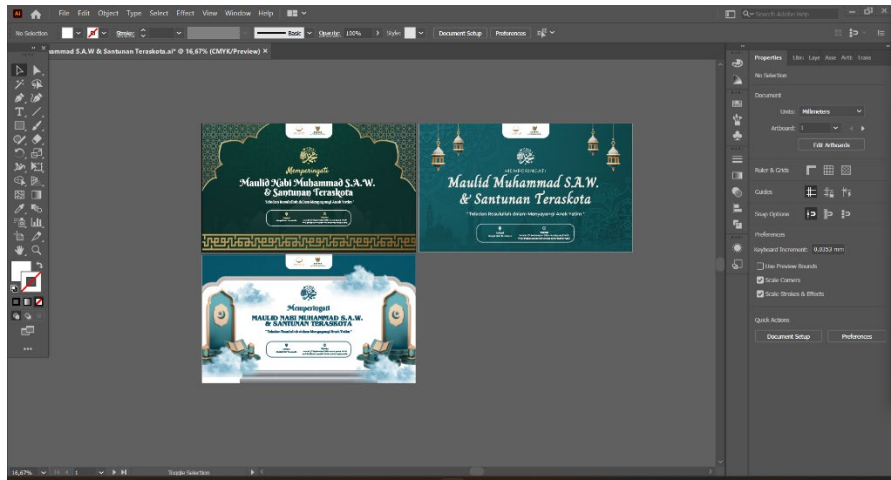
Ai File Edit Object Type Select Effect View Window Help

Search Adobe Help

No Selection Stroke: Basic Opacity: 100% Style: Document Setup Preferences

ammad S.A.W & Santunan Teraskota.ai* @ 16,67% (CMYK/Preview) ×

Memperingati
Maulid Nabi Muhammad S.A.W.
& Santunan Teraskota
"Teladan Rasulullah dalam Menyayangi Anak Yatim"

MEMPERINGATI
Maulid Muhammad S.A.W.
& Santunan Teraskota
"Teladan Rasulullah dalam Menyayangi Anak Yatim"

Memperingati
MAULID NABI MUHAMMAD S.A.W.
& SANTUNAN TERASKOTA
"Teladan Rasulullah dalam Menyayangi Anak Yatim"

Properties Libraries Layers Assets Artboards Transform

No Selection

Document

Units: Millimeters

Artboard: 1

Edit Artboards

Ruler & Grids

Guides

Snap Options

Preferences

Keyboard Increment: 0,3528 mm

Use Preview Bounds

Scale Corners

Scale Strokes & Effects

Quick Actions

Document Setup

Preferences

16,67% 1 Toggle Selection